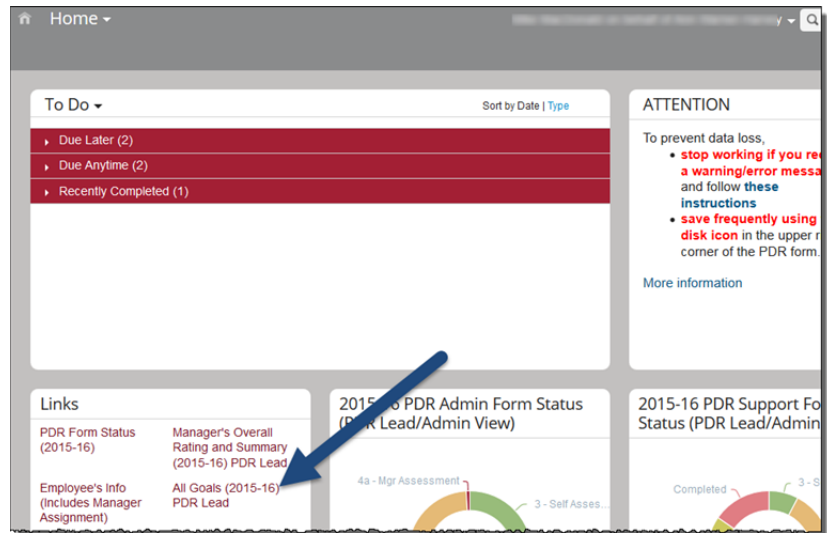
Home

To Do
Sort by Date | Type

Due Later (2)
Due Anytime (2)
Recently Completed (1)

ATTENTION
To prevent data loss,
- stop working if you re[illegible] a warning/error messa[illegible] and follow these instructions
- save frequently using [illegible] disk icon in the upper r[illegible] corner of the PDR form.

More information

Links
PDR Form Status (2015-16)
Manager's Overall Rating and Summary (2015-16) PDR Lead
Employee's Info (Includes Manager Assignment)
All Goals (2015-16) PDR Lead

2015-16 PDR Admin Form Status (PDR Lead/Admin View)
4a - Mgr Assessment
3 - Self Asses...

2015-16 PDR Support Fo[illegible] Status (PDR Lead/Admin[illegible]
Completed
3 -